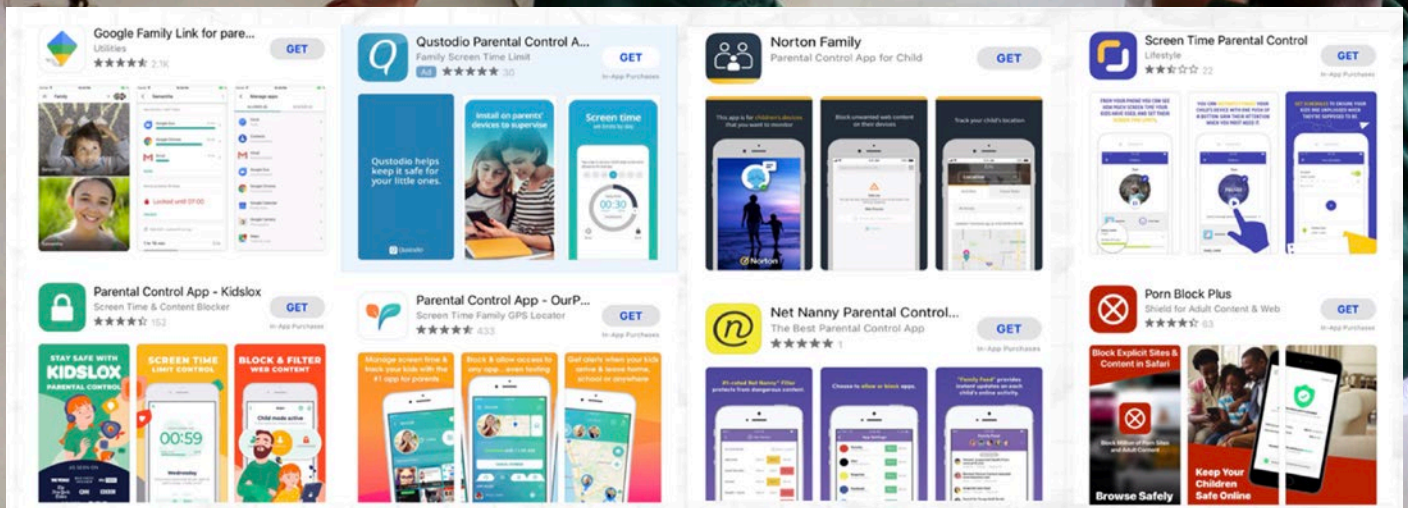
Google Family Link for pare...
Utilities
★★★★★ 2.1K
GET

Locked until 07:00

Qustodio Parental Control A...
Family Screen Time Limit
Ad ★★★★★ 30
GET
In-App Purchases

Qustodio helps keep it safe for your little ones.
Install on parents' devices to supervise
Screen time
00:30
Qustodio

Norton Family
Parental Control App for Child
GET

This app is for children's devices that you want to monitor
Block unwanted web content on their devices
Track your child's location
Norton

Screen Time Parental Control
Lifestyle
★★★★★ 22
GET
In-App Purchases

Parental Control App - Kidslox
Screen Time & Content Blocker
★★★★★ 152
GET
In-App Purchases

STAY SAFE WITH KIDSLOX PARENTAL CONTROL
SCREEN TIME LIMIT CONTROL
00:59
Wednesday
BLOCK & FILTER WEB CONTENT
Child mode active

Parental Control App - OurP...
Screen Time Family GPS Locator
★★★★★ 433
GET
In-App Purchases

Manage screen time & track your kids with the #1 app for parents
Block & allow access to any app... even texting
Get alerts when your kids arrive & leave home, school or anywhere

Net Nanny Parental Control...
The Best Parental Control App
★★★★★ 1
GET
In-App Purchases

#1-rated Net Nanny® Filter protects from dangerous content.
Choose to allow or block apps.
"Family Feed" provides updates on each child's online activity.

Porn Block Plus
Shield for Adult Content & Web
★★★★★ 63
GET
In-App Purchases

Block Explicit Sites & Content in Safari
Block Million of Porn Sites and Adult Content
Browse Safely
Keep Your Children Safe Online